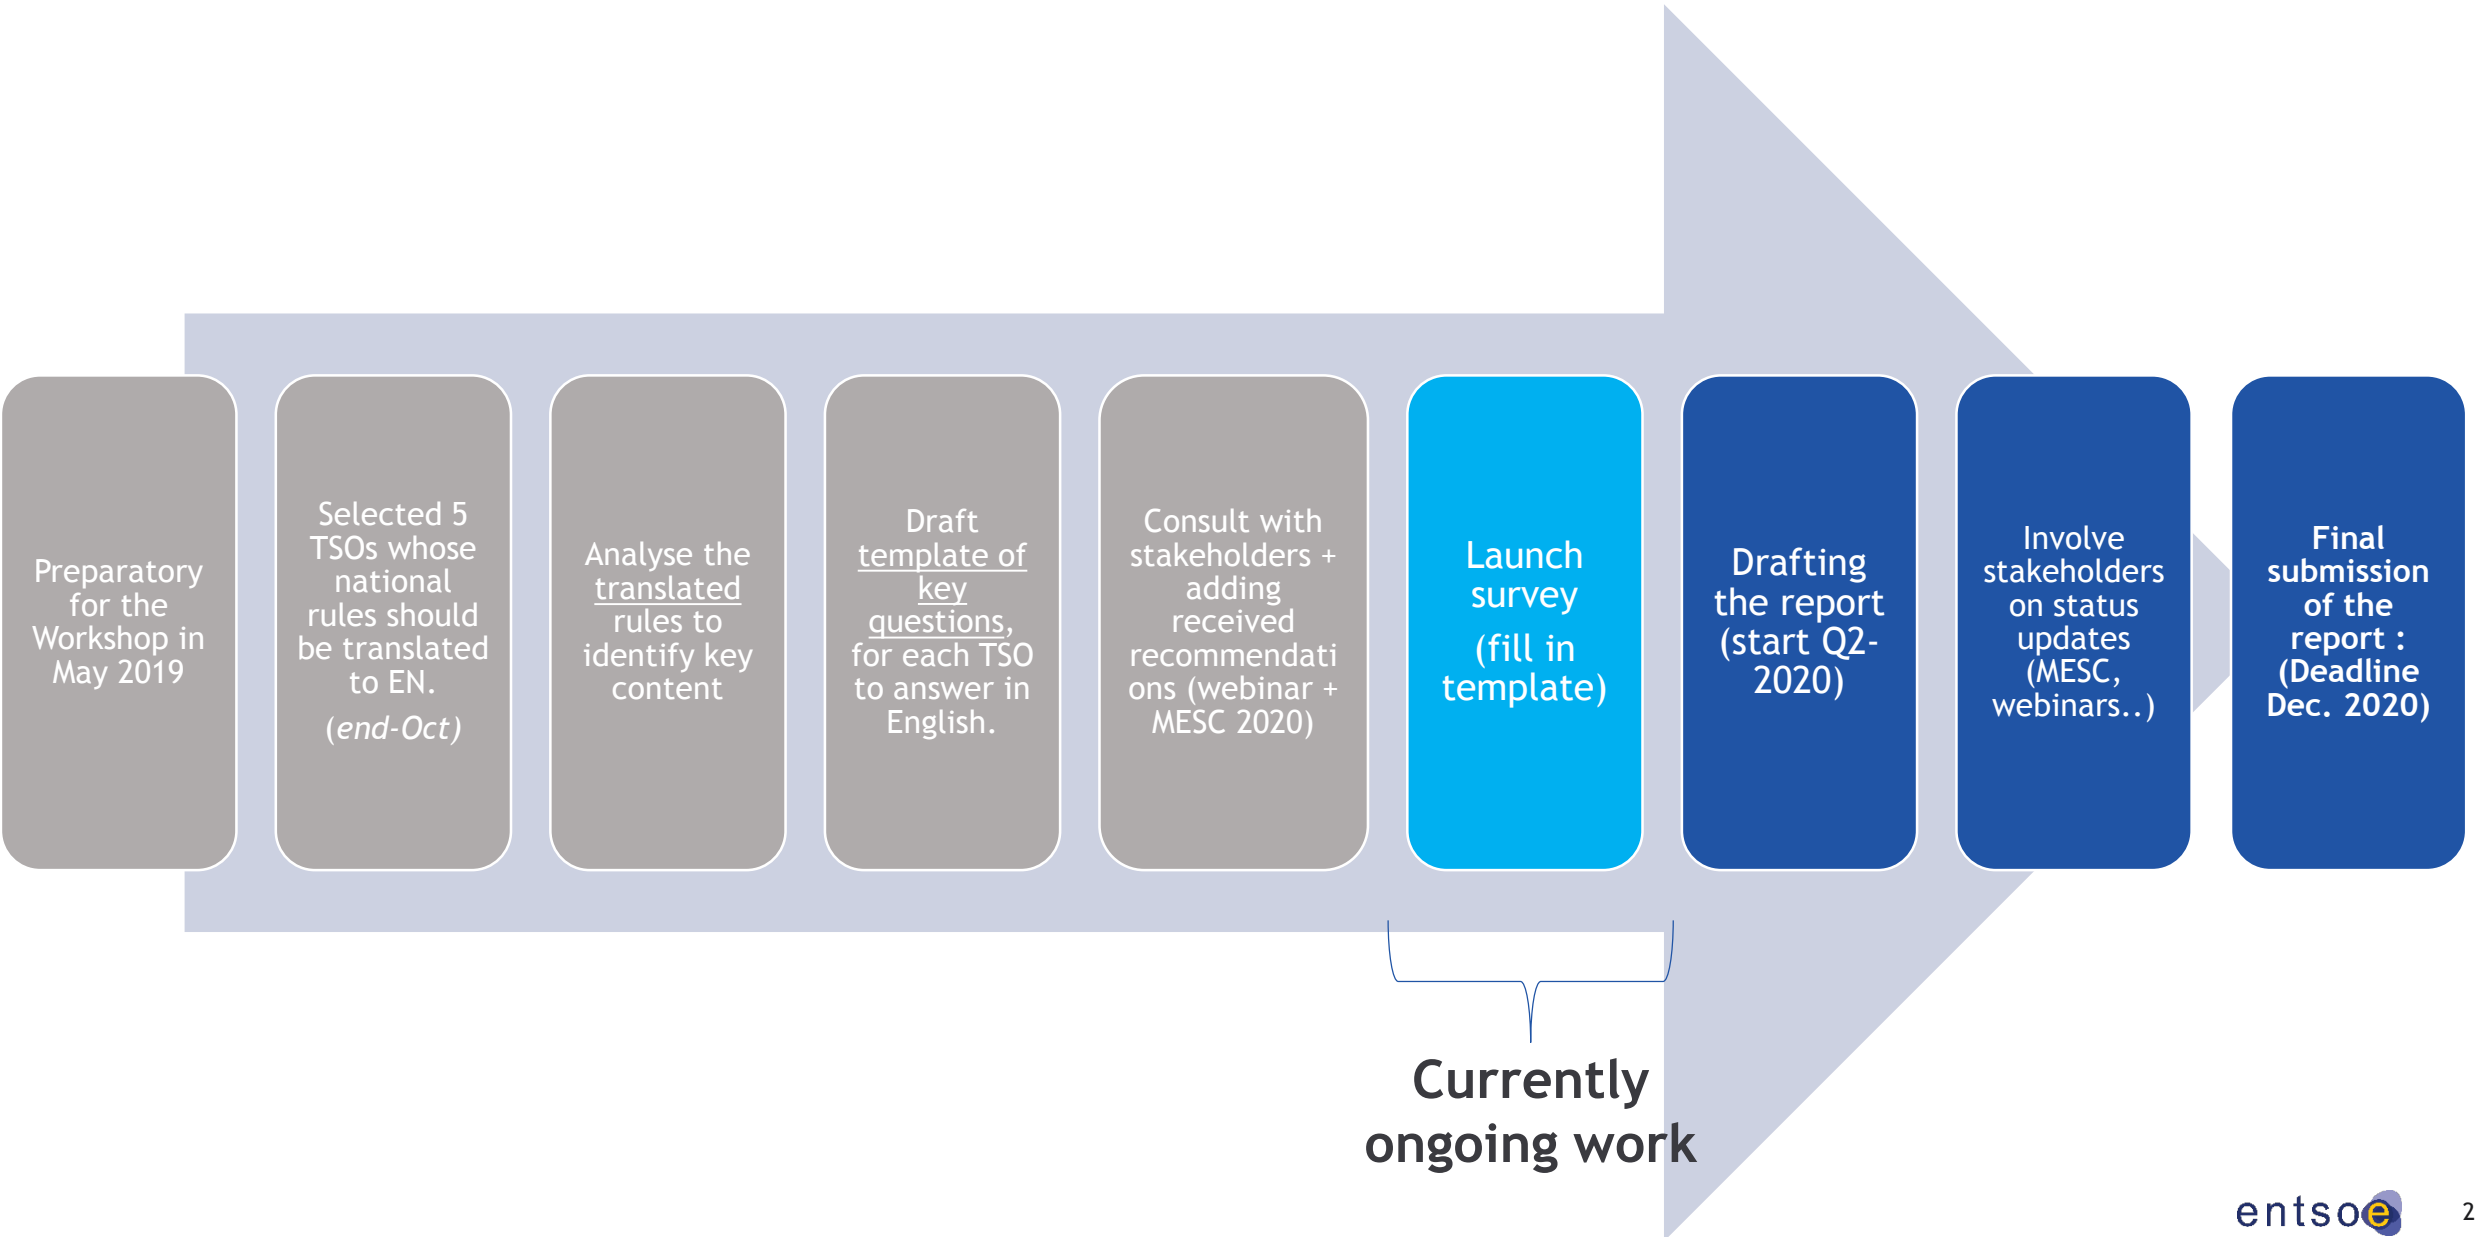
Preparatory for the Workshop in May 2019

Selected 5 TSOs whose national rules should be translated to EN.

(end-Oct)

Analyse the translated rules to identify key content

Draft template of key questions, for each TSO to answer in English.

Consult with stakeholders + adding received recommendations (webinar + MESC 2020)

Launch survey

(fill in template)

Drafting the report (start Q2-2020)

Involve stakeholders on status updates (MESC, webinars..)

Final submission of the report : (Deadline Dec. 2020)

Currently ongoing work

entsoe

2